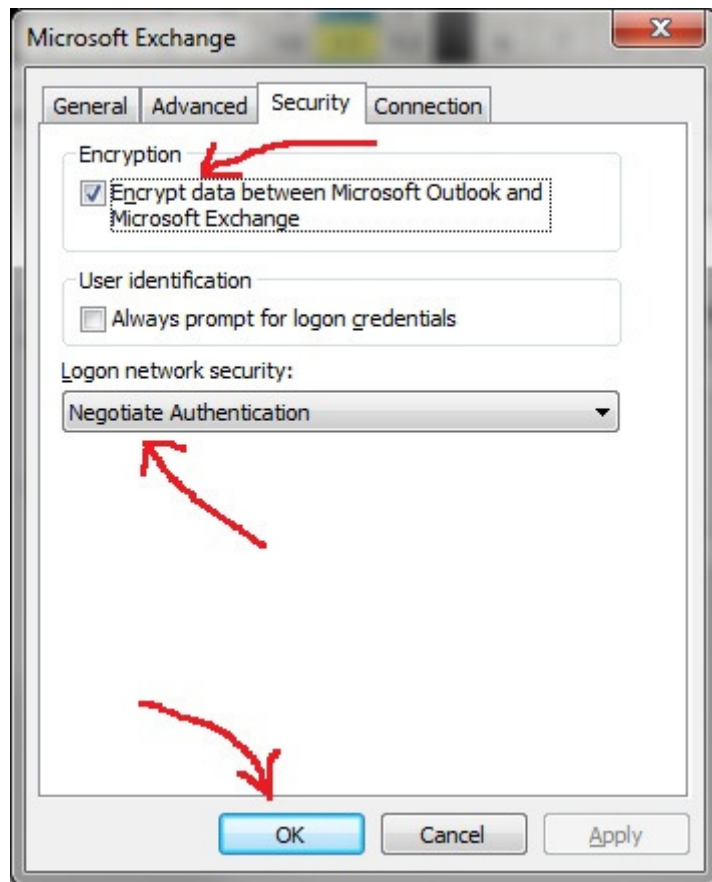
Microsoft Exchange

General | Advanced | Security | Connection

Encryption

Encrypt data between Microsoft Outlook and Microsoft Exchange

User identification

Always prompt for logon credentials

Logon network security:

Negotiate Authentication

OK | Cancel | Apply